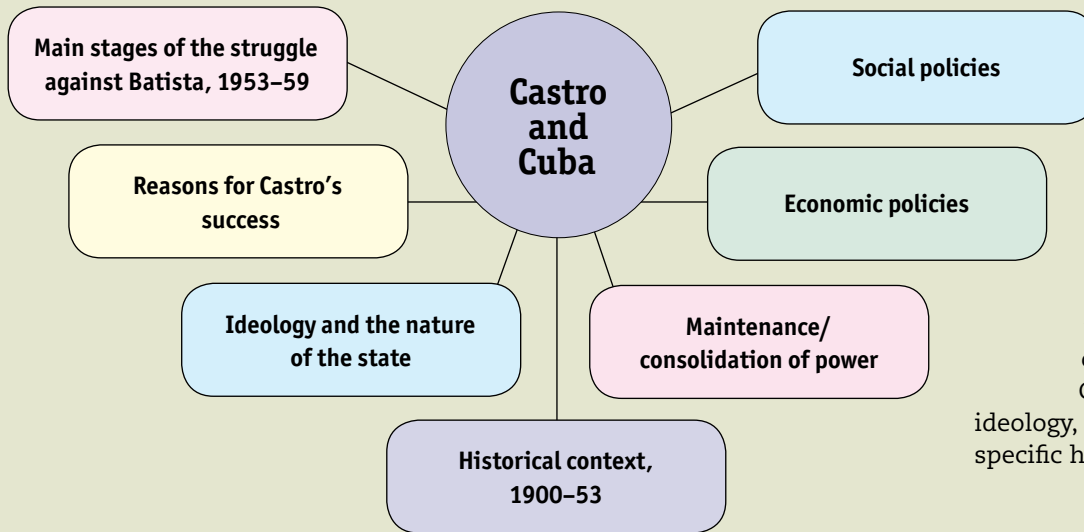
Castro and Cuba

Main stages of the struggle against Batista, 1953–59

Social policies

Reasons for Castro's success

Economic policies

Ideology and the nature of the state

Maintenance/ consolidation of power

Historical context, 1900–53

e
C
ideology,
specific h